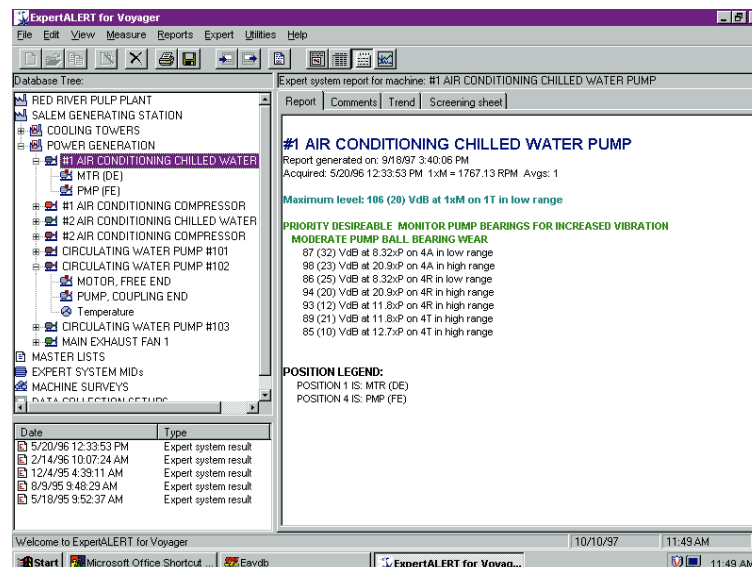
ExpertALERT for Voyager

File Edit View Measure Reports Expert Utilities Help

Database Tree:

RED RIVER PULP PLANT
SALEM GENERATING STATION
COOLING TOWERS
POWER GENERATION
#1 AIR CONDITIONING CHILLED WATER
MTR (DE)
PMP (FE)
#1 AIR CONDITIONING COMPRESSOR
#2 AIR CONDITIONING CHILLED WATER
#2 AIR CONDITIONING COMPRESSOR
CIRCULATING WATER PUMP #101
CIRCULATING WATER PUMP #102
MOTOR, FREE END
PUMP, COUPLING END
Temperature
CIRCULATING WATER PUMP #103
MAIN EXHAUST FAN 1
MASTER LISTS
EXPERT SYSTEM MIDs
MACHINE SURVEYS
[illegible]

| Date | Type |
|---|---|
| 5/20/96 12:33:53 PM | Expert system result |
| 2/14/96 10:07:24 AM | Expert system result |
| 12/4/95 4:39:11 AM | Expert system result |
| 8/9/95 9:48:29 AM | Expert system result |
| 5/18/95 9:52:37 AM | Expert system result |

Expert system report for machine: #1 AIR CONDITIONING CHILLED WATER PUMP

Report | Comments | Trend | Screening sheet

#1 AIR CONDITIONING CHILLED WATER PUMP
Report generated on: 9/18/97 3:40:06 PM
Acquired: 5/20/96 12:33:53 PM 1xM = 1767.13 RPM Avgs: 1

Maximum level: 106 (20) VdB at 1xM on 1T in low range

PRIORITY DESIREABLE MONITOR PUMP BEARINGS FOR INCREASED VIBRATION
MODERATE PUMP BALL BEARING WEAR
87 (32) VdB at 8.32xP on 4A in low range
98 (23) VdB at 20.9xP on 4A in high range
86 (25) VdB at 8.32xP on 4R in low range
94 (20) VdB at 20.9xP on 4R in high range
93 (12) VdB at 11.8xP on 4R in high range
89 (21) VdB at 11.8xP on 4T in high range
85 (10) VdB at 12.7xP on 4T in high range

POSITION LEGEND:
POSITION 1 IS: MTR (DE)
POSITION 4 IS: PMP (FE)

Welcome to ExpertALERT for Voyager | 10/10/97 | 11:49 AM

Start | Microsoft Office Shortcut ... | Eavdb | ExpertALERT for Voyag... | 11:49 AM